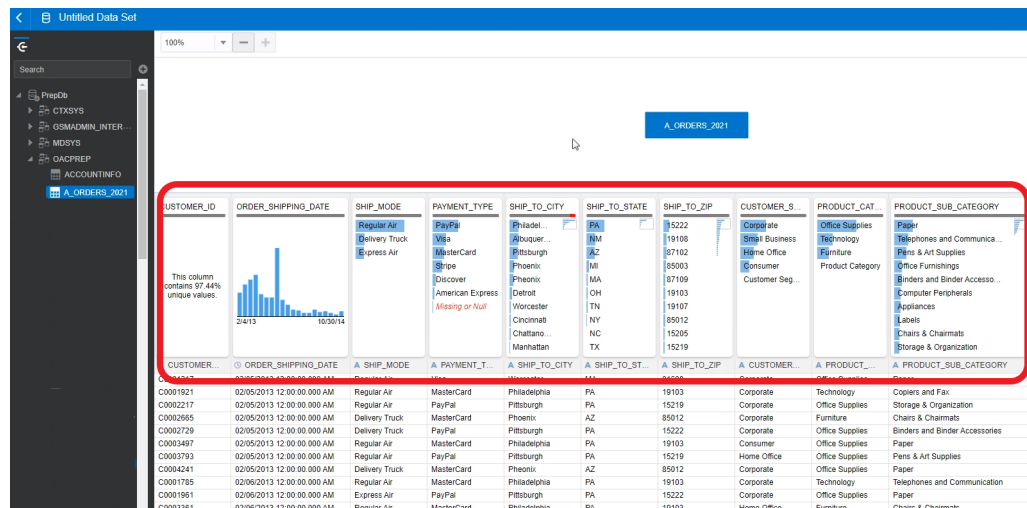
Untitled Data Set

Search

PrepDb
CTXSYS
GSMADMIN_INTER...
MDSYS
OACPREP
ACCOUNTINFO
A_ORDERS_2021

100%

A_ORDERS_2021

CUSTOMER_ID
This column contains 97.44% unique values.

ORDER_SHIPPING_DATE
2/4/13
10/30/14

SHIP_MODE
Regular Air
Delivery Truck
Express Air

PAYMENT_TYPE
PayPal
Visa
MasterCard
Stripe
Discover
American Express
Missing or Null

SHIP_TO_CITY
Philadel...
Albuquer...
Pittsburgh
Phoenix
Pheonix
Detroit
Worcester
Cincinnati
Chattano...
Manhattan

SHIP_TO_STATE
PA
NM
AZ
MI
MA
OH
TN
NY
NC
TX

SHIP_TO_ZIP
15222
19108
87102
85003
87109
19103
19107
85012
15205
15219

CUSTOMER_S...
Corporate
Small Business
Home Office
Consumer
Customer Seg...

PRODUCT_CAT...
Office Supplies
Technology
Furniture
Product Category

PRODUCT_SUB_CATEGORY
Paper
Telephones and Communica...
Pens & Art Supplies
Office Furnishings
Binders and Binder Accesso...
Computer Peripherals
Appliances
Labels
Chairs & Chairmats
Storage & Organization

| CUSTOMER... | ORDER_SHIPPING_DATE | SHIP_MODE | PAYMENT_T... | SHIP_TO_CITY | SHIP_TO_ST... | SHIP_TO_ZIP | CUSTOMER... | PRODUCT_... | PRODUCT_SUB_CATEGORY |
|---|---|---|---|---|---|---|---|---|---|
| C0001921 | 02/05/2013 12:00:00.000 AM | Regular Air | MasterCard | Philadelphia | PA | 19103 | Corporate | Technology | Copiers and Fax |
| C0002217 | 02/05/2013 12:00:00.000 AM | Regular Air | PayPal | Pittsburgh | PA | 15219 | Corporate | Office Supplies | Storage & Organization |
| C0002665 | 02/05/2013 12:00:00.000 AM | Delivery Truck | MasterCard | Phoenix | AZ | 85012 | Corporate | Furniture | Chairs & Chairmats |
| C0002729 | 02/05/2013 12:00:00.000 AM | Delivery Truck | PayPal | Pittsburgh | PA | 15222 | Corporate | Office Supplies | Binders and Binder Accessories |
| C0003497 | 02/05/2013 12:00:00.000 AM | Regular Air | MasterCard | Philadelphia | PA | 19103 | Consumer | Office Supplies | Paper |
| C0003793 | 02/05/2013 12:00:00.000 AM | Regular Air | PayPal | Pittsburgh | PA | 15219 | Home Office | Office Supplies | Pens & Art Supplies |
| C0004241 | 02/05/2013 12:00:00.000 AM | Delivery Truck | MasterCard | Pheonix | AZ | 85012 | Corporate | Office Supplies | Paper |
| C0001785 | 02/06/2013 12:00:00.000 AM | Regular Air | MasterCard | Philadelphia | PA | 19103 | Corporate | Technology | Telephones and Communication |
| C0001961 | 02/06/2013 12:00:00.000 AM | Express Air | PayPal | Pittsburgh | PA | 15222 | Corporate | Office Supplies | Paper |